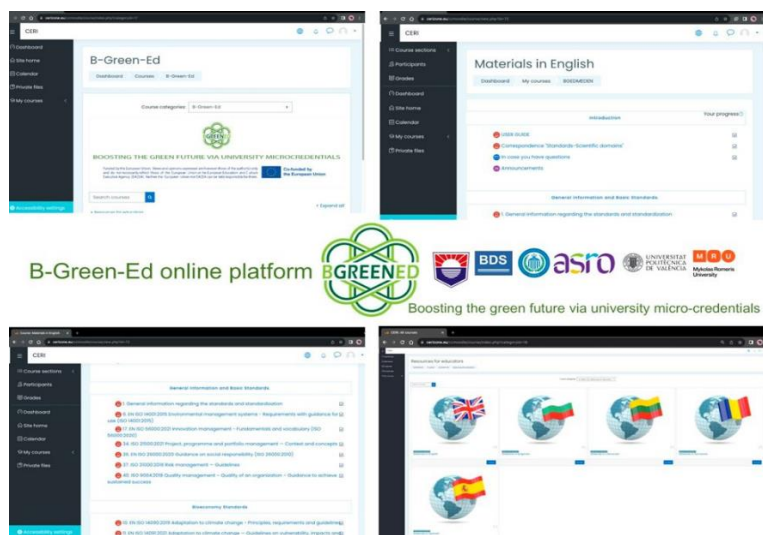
CERI

Dashboard
Site home
Calendar
Private files
My courses

B-Green-Ed

Dashboard Courses B-Green-Ed

Course categories: B-Green-Ed

BOOSTING THE GREEN FUTURE VIA UNIVERSITY MICROCREDENTIALS

Co-funded by the European Union

Search courses

Expand all

Accessibility settings

CERI

Course sections
Participants
Grades
Dashboard
Site home
Calendar
My courses
Private files

Materials in English

Dashboard My courses BGEDMODEN

Introduction

Your progress

USER GUIDE
Correspondence "Standards-Scientific domains"
In case you have questions
Announcements

General information and Basic Standards

1. General information regarding the standards and standardization

B-Green-Ed online platform

BGREENED

BDS

asro

UNIVERSITAT POLITÈCNICA DE VALÈNCIA

MRU Mykolas Romeris University

Boosting the green future via university micro-credentials

CERI

Course sections
Participants
Grades
Dashboard
Site home
Calendar
My courses
Private files

General information and Basic Standards

1. General information regarding the standards and standardization
2. EN ISO 14001:2015 Environmental management systems – Requirements with guidance for use (ISO 14001:2015)
17. EN ISO 56000:2020 Innovation management – Fundamentals and vocabulary (ISO 56000:2020)
18. EN ISO 21500:2021 Project, programme and portfolio management – Context and concepts
26. EN ISO 26000:2020 Guidance on social responsibility (ISO 26000:2010)
37. ISO 31000:2018 Risk management – Guidelines
49. ISO 9004:2018 Quality management – Quality of an organization – Guidance to achieve sustained success

Bioeconomy Standards

10. EN ISO 14090:2019 Adaptation to climate change – Principles, requirements and guidelines
11. EN ISO 14091:2021 Adaptation to climate change – Guidelines on vulnerability, impacts and

Accessibility settings

CERI: All courses

Resources for educators